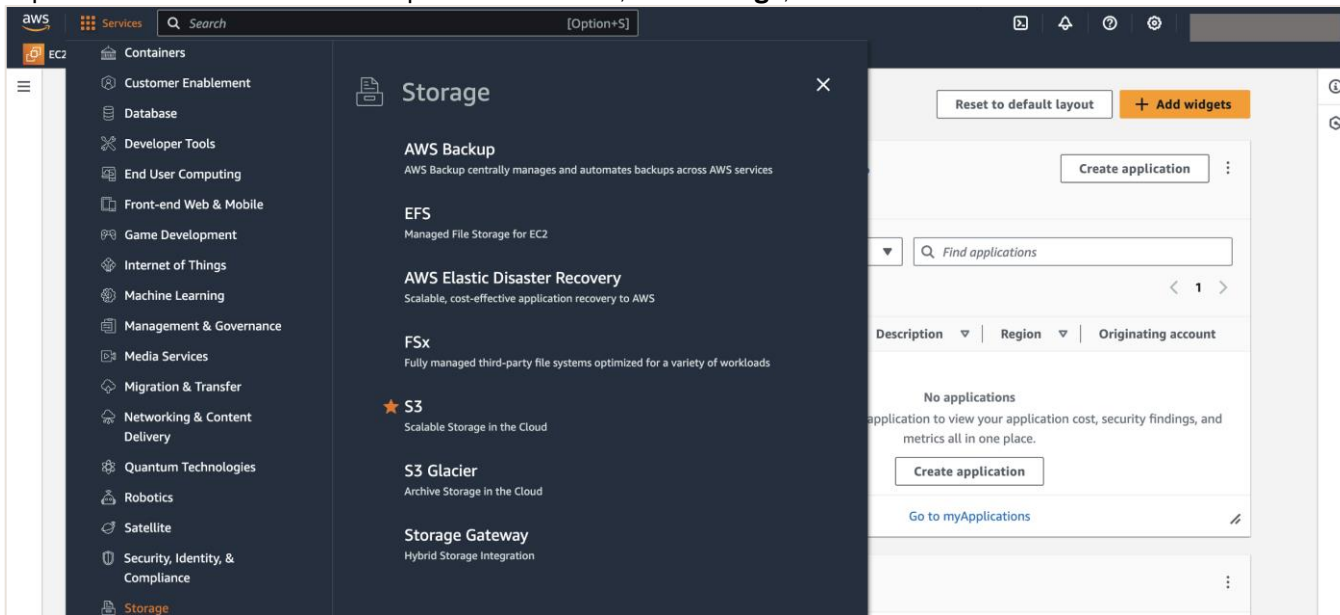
aws Services Search [Option+S]

EC2

Containers
Customer Enablement
Database
Developer Tools
End User Computing
Front-end Web & Mobile
Game Development
Internet of Things
Machine Learning
Management & Governance
Media Services
Migration & Transfer
Networking & Content Delivery
Quantum Technologies
Robotics
Satellite
Security, Identity, & Compliance
Storage

Storage

AWS Backup
AWS Backup centrally manages and automates backups across AWS services

EFS
Managed File Storage for EC2

AWS Elastic Disaster Recovery
Scalable, cost-effective application recovery to AWS

FSx
Fully managed third-party file systems optimized for a variety of workloads

S3
Scalable Storage in the Cloud

S3 Glacier
Archive Storage in the Cloud

Storage Gateway
Hybrid Storage Integration

Reset to default layout
+ Add widgets

Create application

Find applications

< 1 >

| Description | Region | Originating account |
|---|---|---|

No applications
application to view your application cost, security findings, and metrics all in one place.

Create application

Go to myApplications